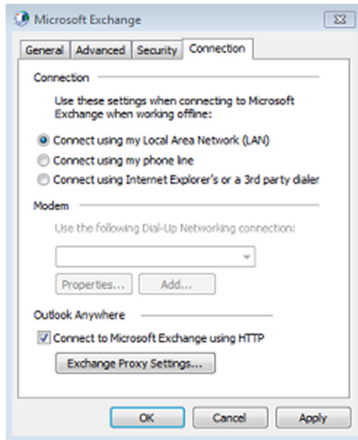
Microsoft Exchange

General | Advanced | Security | Connection

Connection

Use these settings when connecting to Microsoft Exchange when working offline:

Connect using my Local Area Network (LAN)

Connect using my phone line

Connect using Internet Explorer's or a 3rd party dialer

Modem

Use the following Dial-Up Networking connection:

Properties... | Add...

Outlook Anywhere

Connect to Microsoft Exchange using HTTP

Exchange Proxy Settings...

OK | Cancel | Apply